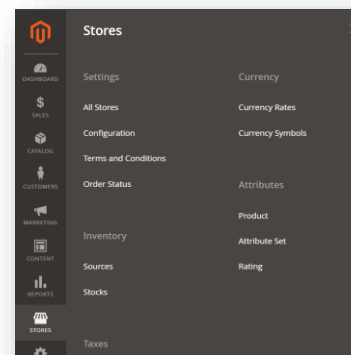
DASHBOARD
SALES
CATALOG
CUSTOMERS
MARKETING
CONTENT
REPORTS
STORES

Stores

Settings
All Stores
Configuration
Terms and Conditions
Order Status

Inventory
Sources
Stocks

Taxes

Currency
Currency Rates
Currency Symbols

Attributes
Product
Attribute Set
Rating